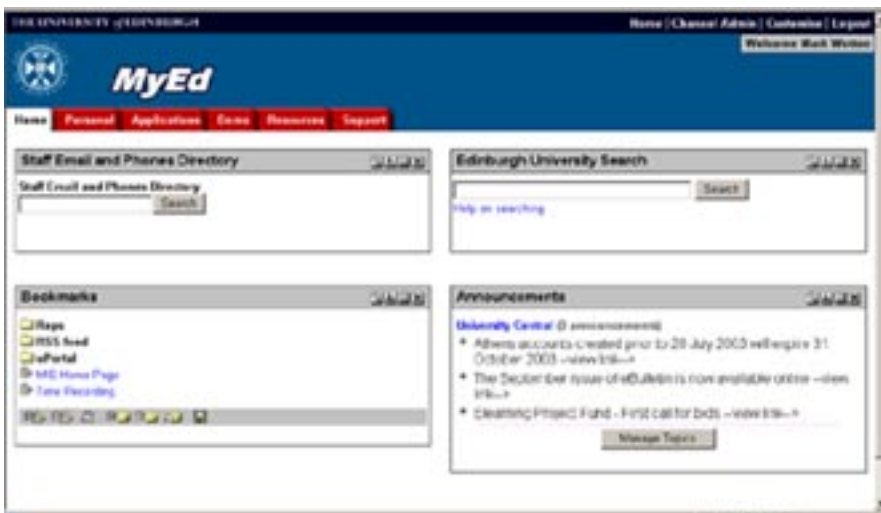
THE UNIVERSITY of EDINBURGH

Home | Channel Admin | Customise | Logout

Welcome Mark Wotton

MyEd

Home Personal Applications Demo Resources Support

Staff Email and Phones Directory

Staff Email and Phones Directory

Search

Edinburgh University Search

Search

Help on searching

Bookmarks

Rays

RSS feed

uPortal

MIS Home Page

Time Recording

Announcements

University Central (3 announcements)

* Athens accounts created prior to 28 July 2003 will expire 31 October 2003 --view link-->

* The September issue of eBulletin is now available online --view link-->

* Elearning Project Fund - First call for bids --view link-->

Manage Topics